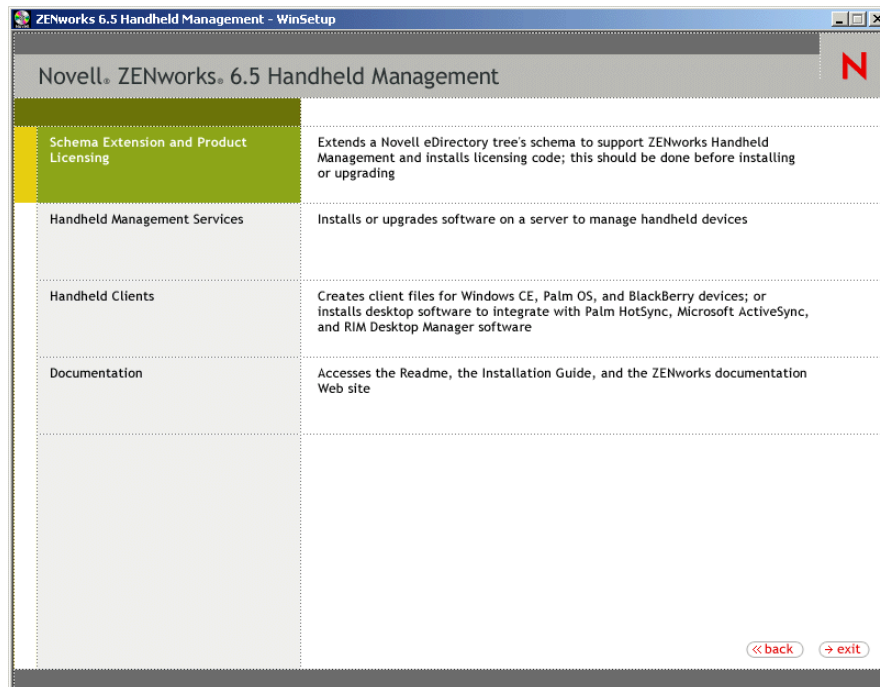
ZENworks 6.5 Handheld Management - WinSetup

Novell® ZENworks® 6.5 Handheld Management

N

Schema Extension and Product Licensing

Extends a Novell eDirectory tree's schema to support ZENworks Handheld Management and installs licensing code; this should be done before installing or upgrading

Handheld Management Services

Installs or upgrades software on a server to manage handheld devices

Handheld Clients

Creates client files for Windows CE, Palm OS, and BlackBerry devices; or installs desktop software to integrate with Palm HotSync, Microsoft ActiveSync, and RIM Desktop Manager software

Documentation

Accesses the Readme, the Installation Guide, and the ZENworks documentation Web site

« back

→ exit